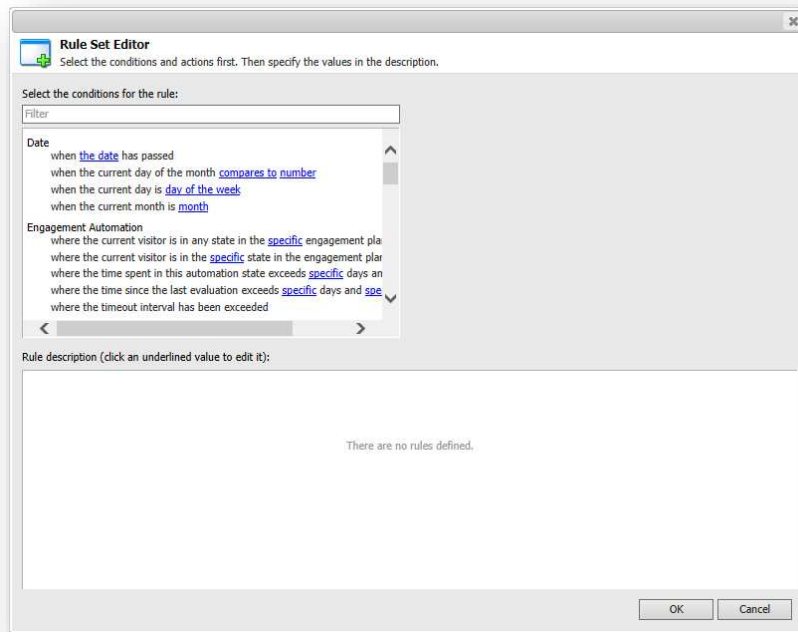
Rule Set Editor
Select the conditions and actions first. Then specify the values in the description.

Select the conditions for the rule:

Filter

Date
when the date has passed
when the current day of the month compares to number
when the current day is day of the week
when the current month is month
Engagement Automation
where the current visitor is in any state in the specific engagement pla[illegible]
where the current visitor is in the specific state in the engagement pla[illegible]
where the time spent in this automation state exceeds specific days an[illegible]
where the time since the last evaluation exceeds specific days and spe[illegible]
where the timeout interval has been exceeded

Rule description (click an underlined value to edit it):

There are no rules defined.

OK
Cancel